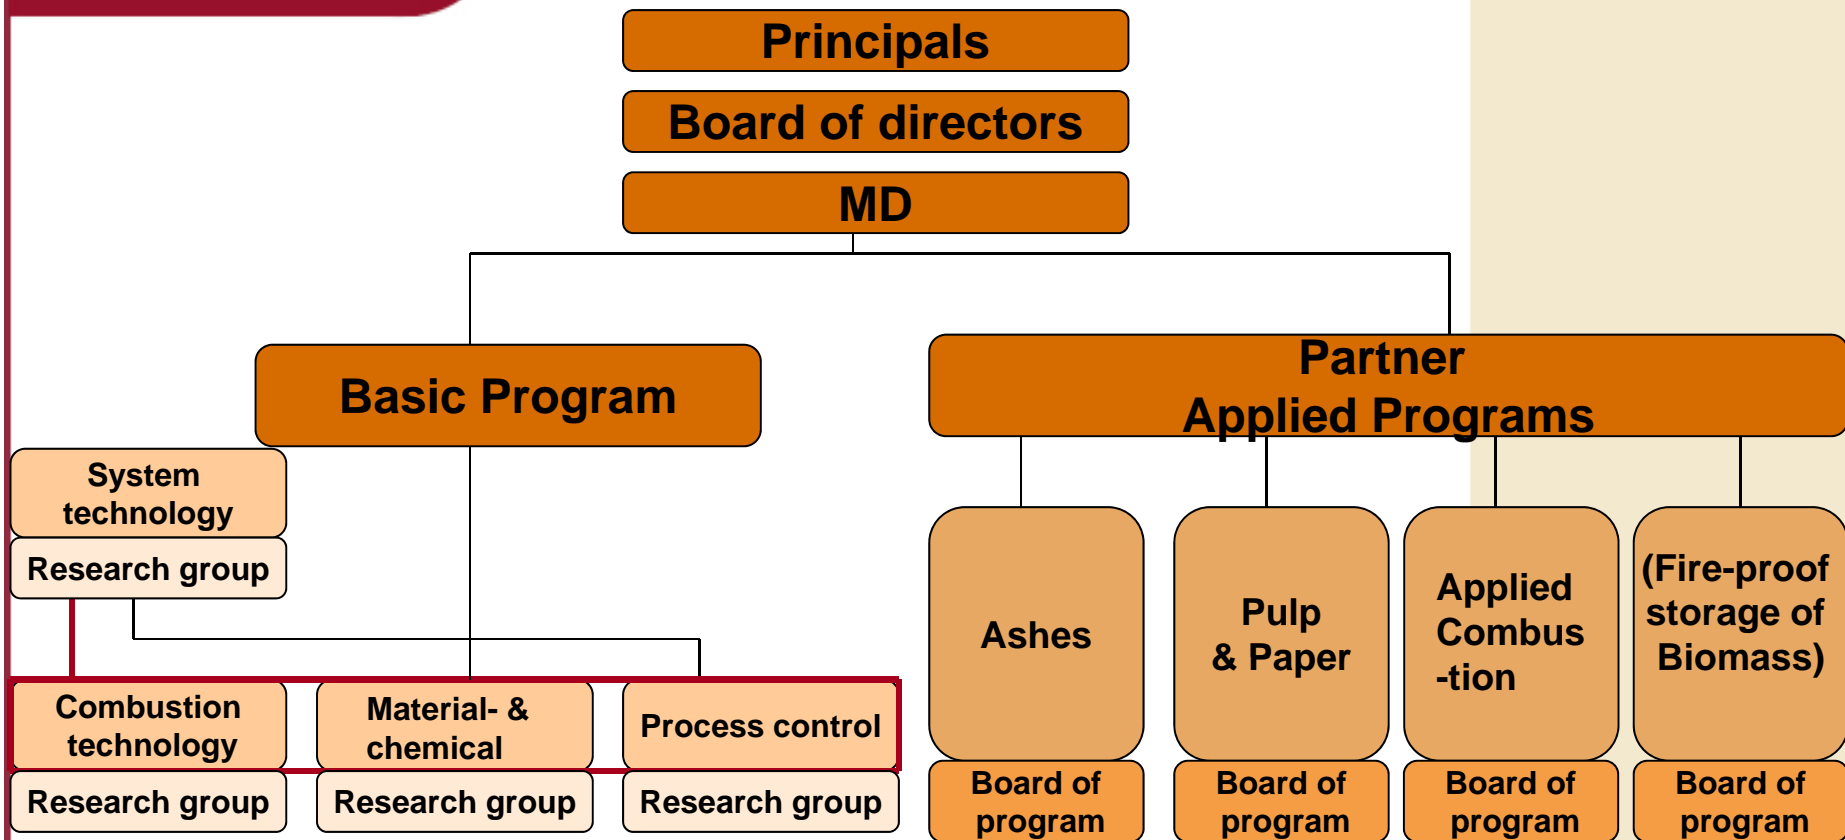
Principals

Board of directors

MD

Basic Program

Partner
Applied Programs

System technology

Research group

Combustion technology

Research group

Material- & chemical

Research group

Process control

Research group

Ashes

Board of program

Pulp & Paper

Board of program

Applied Combus -tion

Board of program

(Fire-proof storage of Biomass)

Board of program